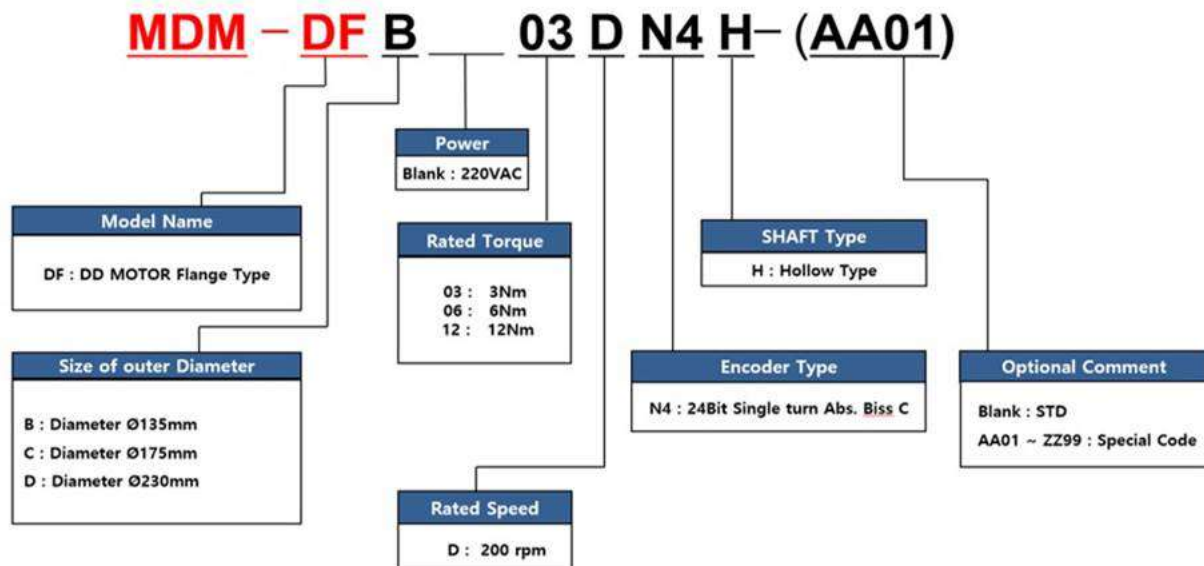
MDM – DF B ___ 03 D N4 H – (AA01)

Power
Blank : 220VAC

Model Name
DF : DD MOTOR Flange Type

Rated Torque
03 : 3Nm
06 : 6Nm
12 : 12Nm

SHAFT Type
H : Hollow Type

Size of outer Diameter
B : Diameter Ø135mm
C : Diameter Ø175mm
D : Diameter Ø230mm

Encoder Type
N4 : 24Bit Single turn Abs. Biss C

Optional Comment
Blank : STD
AA01 ~ ZZ99 : Special Code

Rated Speed
D : 200 rpm